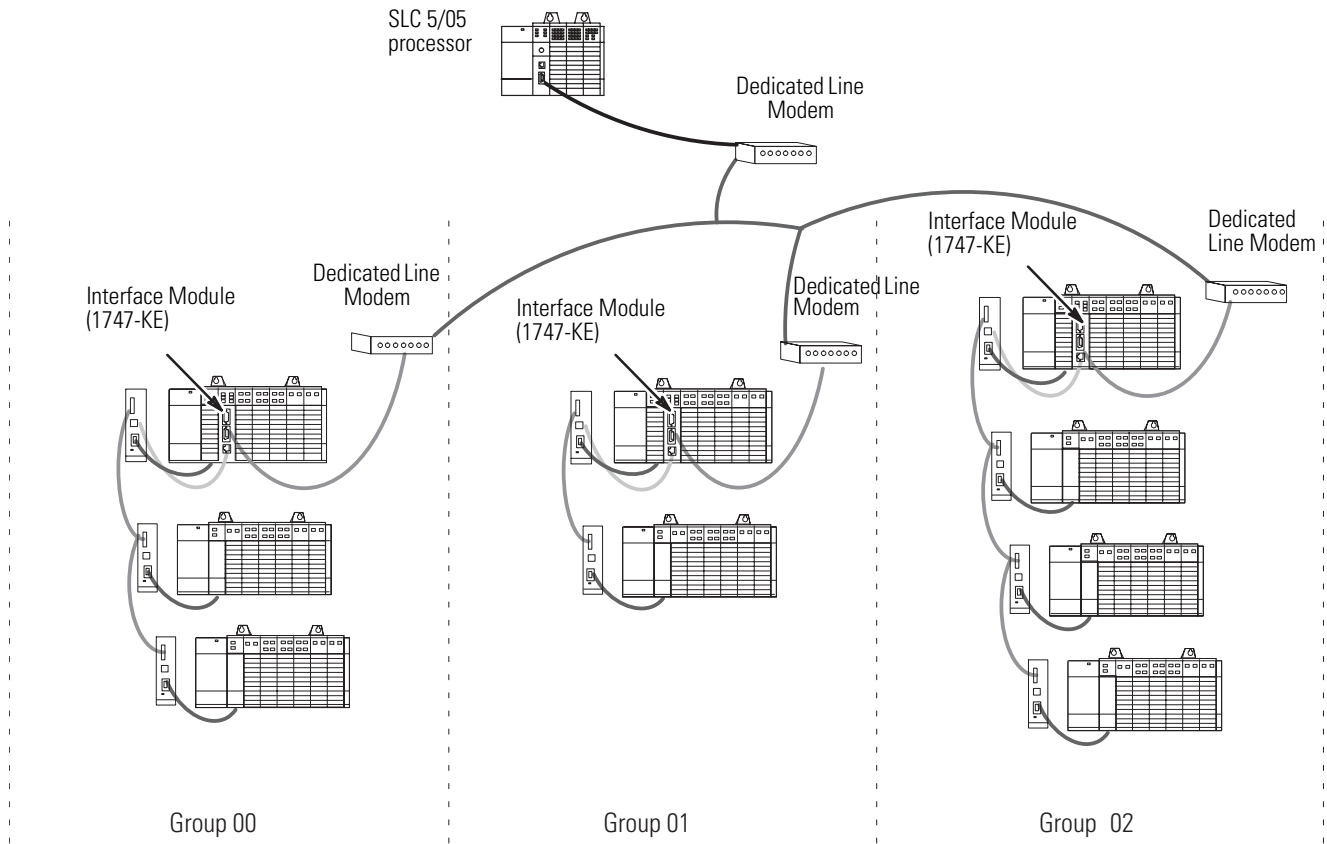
SLC 5/05 processor

Dedicated Line Modem

Interface Module (1747-KE)

Dedicated Line Modem

Dedicated Line Modem

Interface Module (1747-KE)

Dedicated Line Modem

Interface Module (1747-KE)

Group 00

Group 01

Group 02